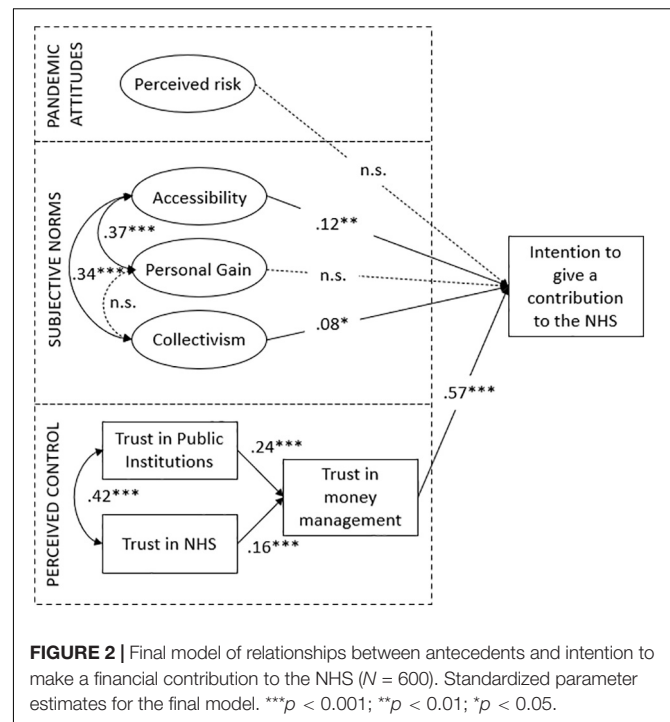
PANDEMIC ATTITUDES

Perceived risk

n.s.

SUBJECTIVE NORMS

Accessibility

.12**

.37***

.34***

Personal Gain

n.s.

n.s.

Collectivism

.08*

Intention to give a contribution to the NHS

.57***

PERCEIVED CONTROL

Trust in Public Institutions

.24***

.42***

Trust in money management

Trust in NHS

.16***

**FIGURE 2 |** Final model of relationships between antecedents and intention to make a financial contribution to the NHS ($N = 600$). Standardized parameter estimates for the final model. $^{***}p < 0.001$; $^{**}p < 0.01$; $^{*}p < 0.05$.